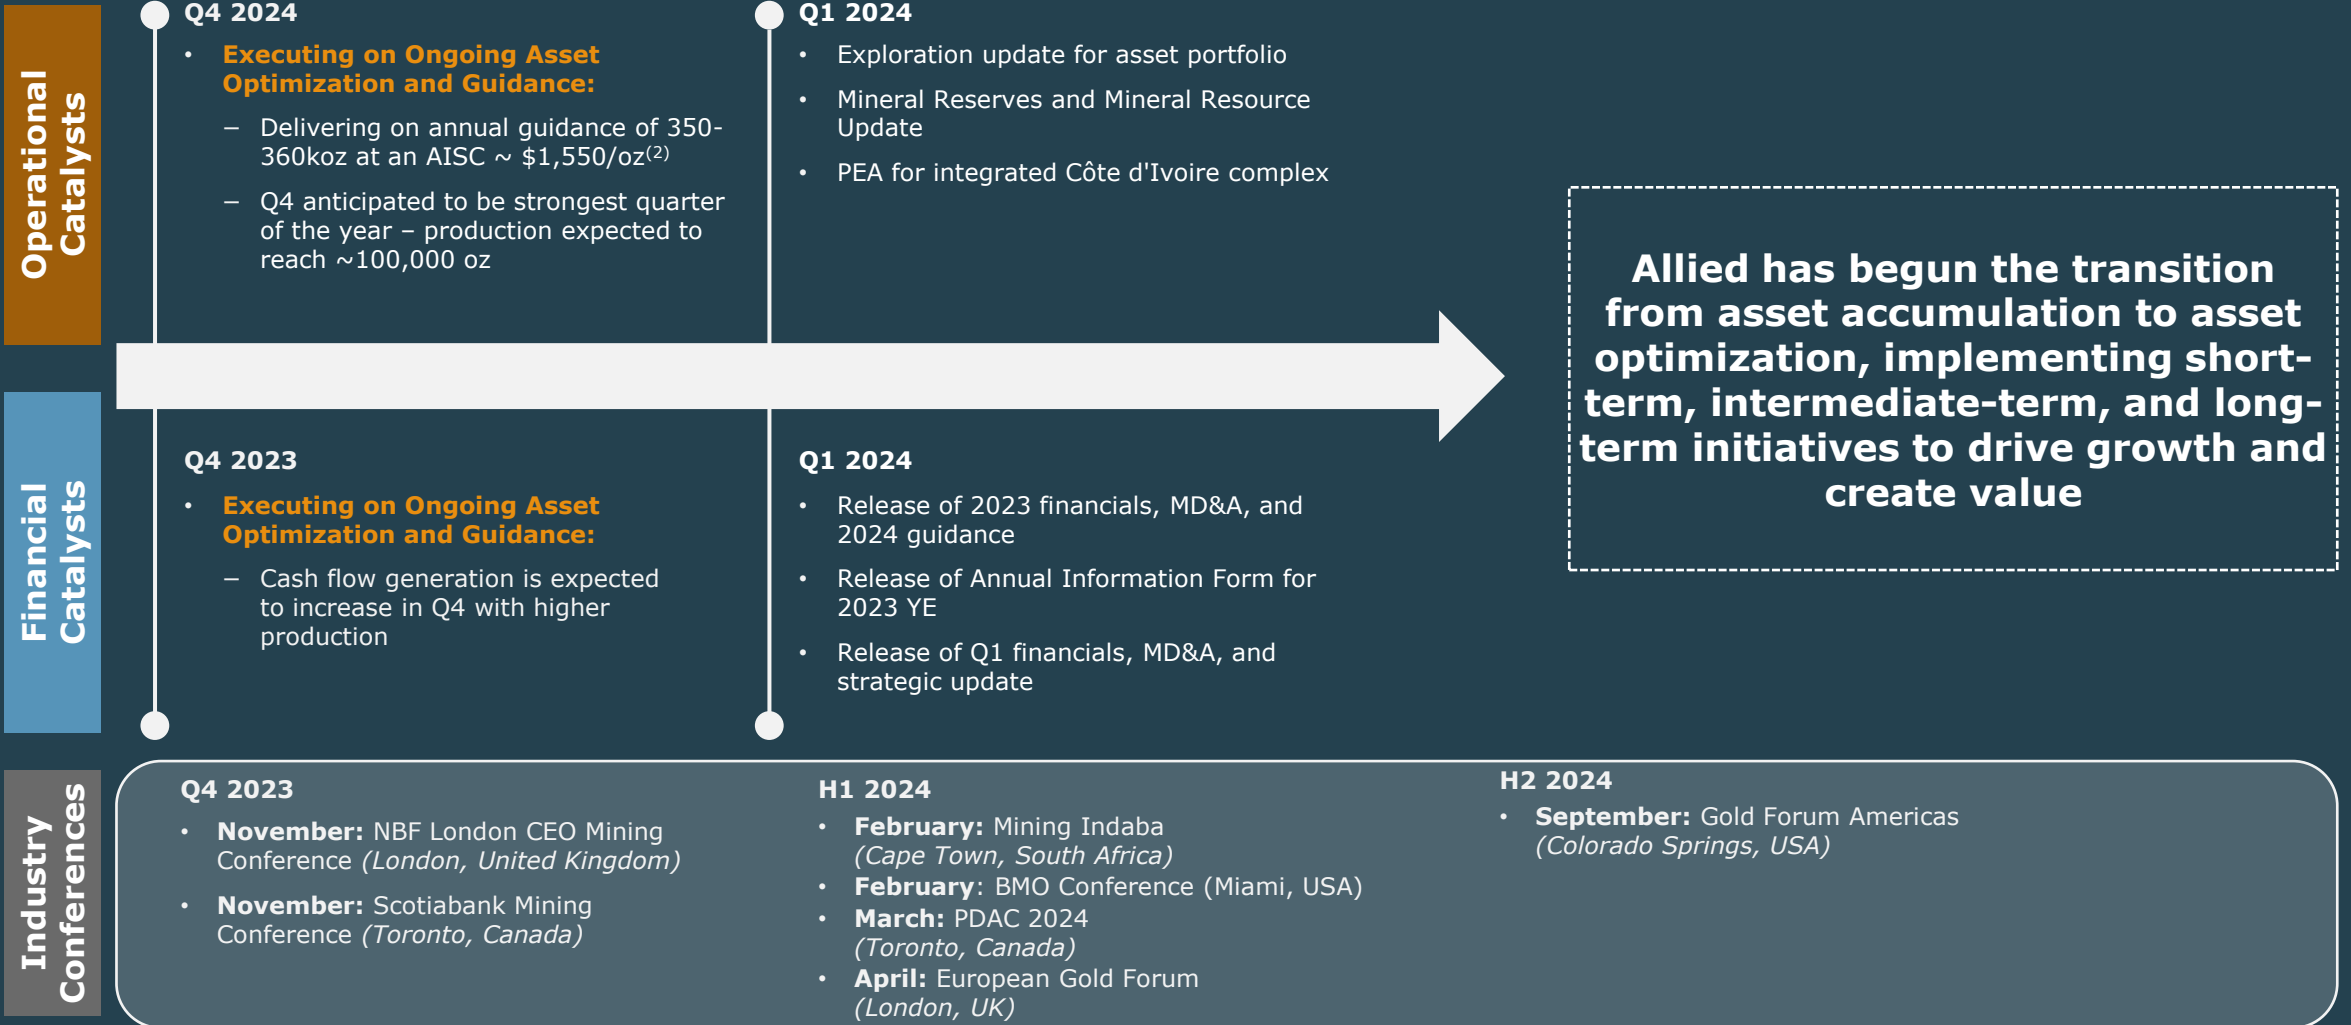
Operational Catalysts

Q4 2024

• Executing on Ongoing Asset Optimization and Guidance:

– Delivering on annual guidance of 350-360koz at an AISC ~ \$1,550/oz$^{(2)}$

– Q4 anticipated to be strongest quarter of the year – production expected to reach ~100,000 oz

Q1 2024

• Exploration update for asset portfolio

• Mineral Reserves and Mineral Resource Update

• PEA for integrated Côte d'Ivoire complex

Allied has begun the transition from asset accumulation to asset optimization, implementing short-term, intermediate-term, and long-term initiatives to drive growth and create value

Financial Catalysts

Q4 2023

• Executing on Ongoing Asset Optimization and Guidance:

– Cash flow generation is expected to increase in Q4 with higher production

Q1 2024

• Release of 2023 financials, MD&A, and 2024 guidance

• Release of Annual Information Form for 2023 YE

• Release of Q1 financials, MD&A, and strategic update

Industry Conferences

Q4 2023

• November: NBF London CEO Mining Conference (London, United Kingdom)

• November: Scotiabank Mining Conference (Toronto, Canada)

H1 2024

• February: Mining Indaba (Cape Town, South Africa)

• February: BMO Conference (Miami, USA)

• March: PDAC 2024 (Toronto, Canada)

• April: European Gold Forum (London, UK)

H2 2024

• September: Gold Forum Americas (Colorado Springs, USA)